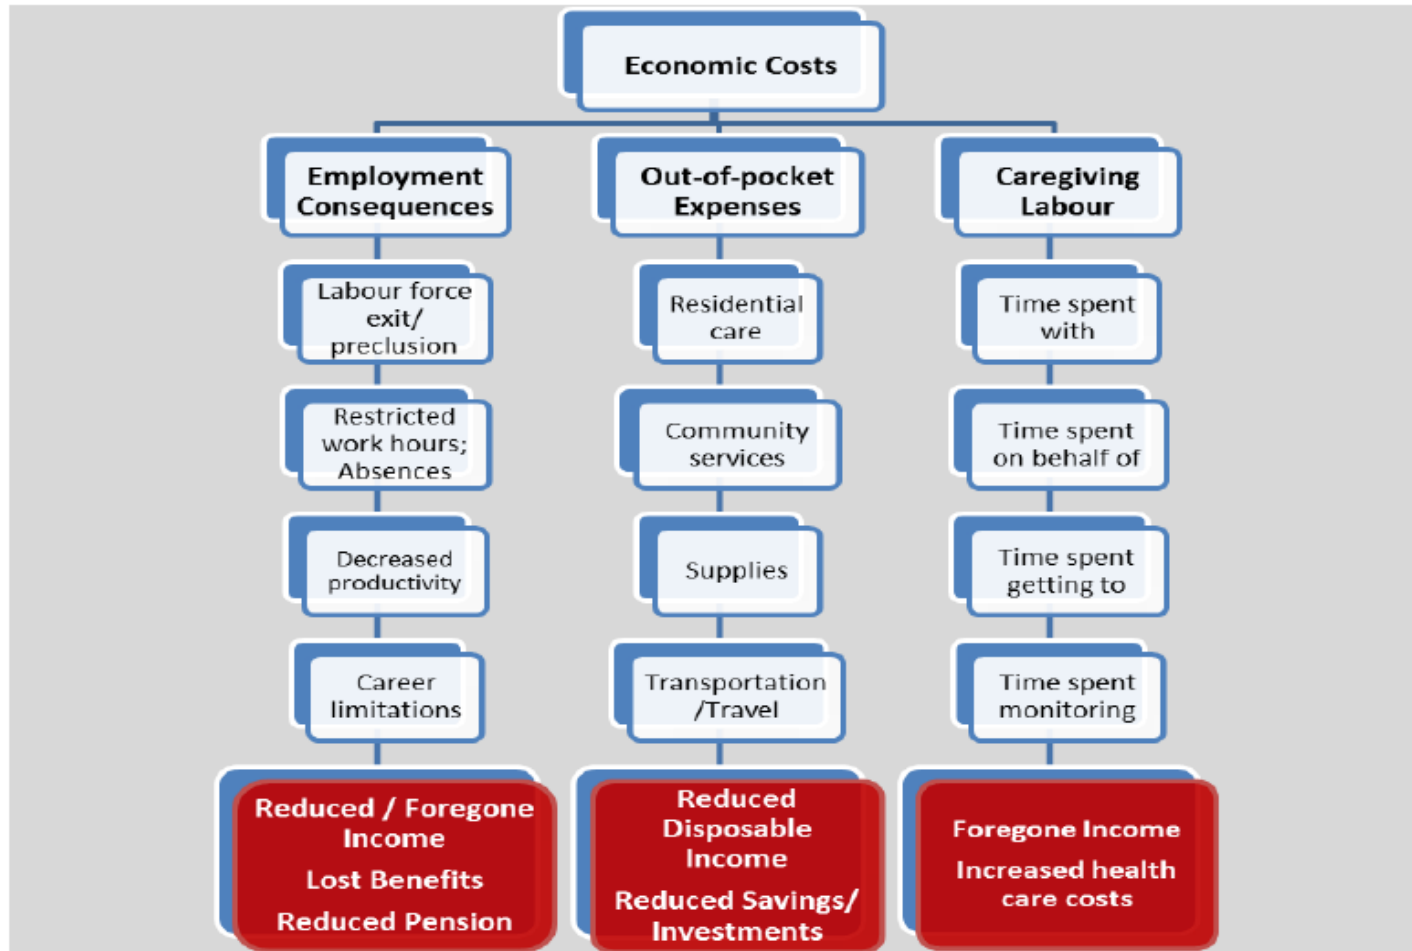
Economic Costs

Employment Consequences

Labour force exit/ preclusion

Restricted work hours; Absences

Decreased productivity

Career limitations

Reduced / Foregone Income

Lost Benefits

Reduced Pension

Out-of-pocket Expenses

Residential care

Community services

Supplies

Transportation /Travel

Reduced Disposable Income

Reduced Savings/ Investments

Caregiving Labour

Time spent with

Time spent on behalf of

Time spent getting to

Time spent monitoring

Foregone Income

Increased health care costs